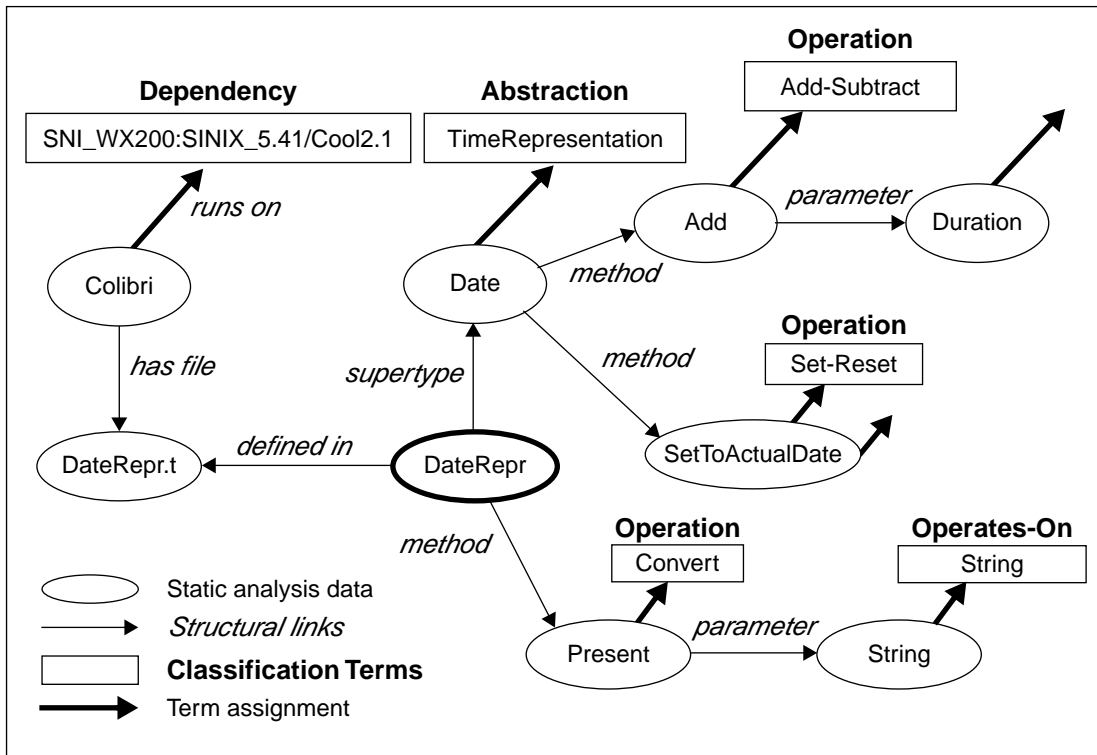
Operation

Add-Subtract

Dependency

SNI_WX200:SINIX_5.41/Cool2.1

Abstraction

TimeRepresentation

runs on

parameter

Add

Duration

Colibri

Date

method

Operation

method

has file

Set-Reset

supertype

defined in

DateRepr.t

DateRepr

SetToActualDate

method

Operation

Operates-On

Convert

String

Static analysis data

Structural links

parameter

Present

String

Classification Terms

Term assignment